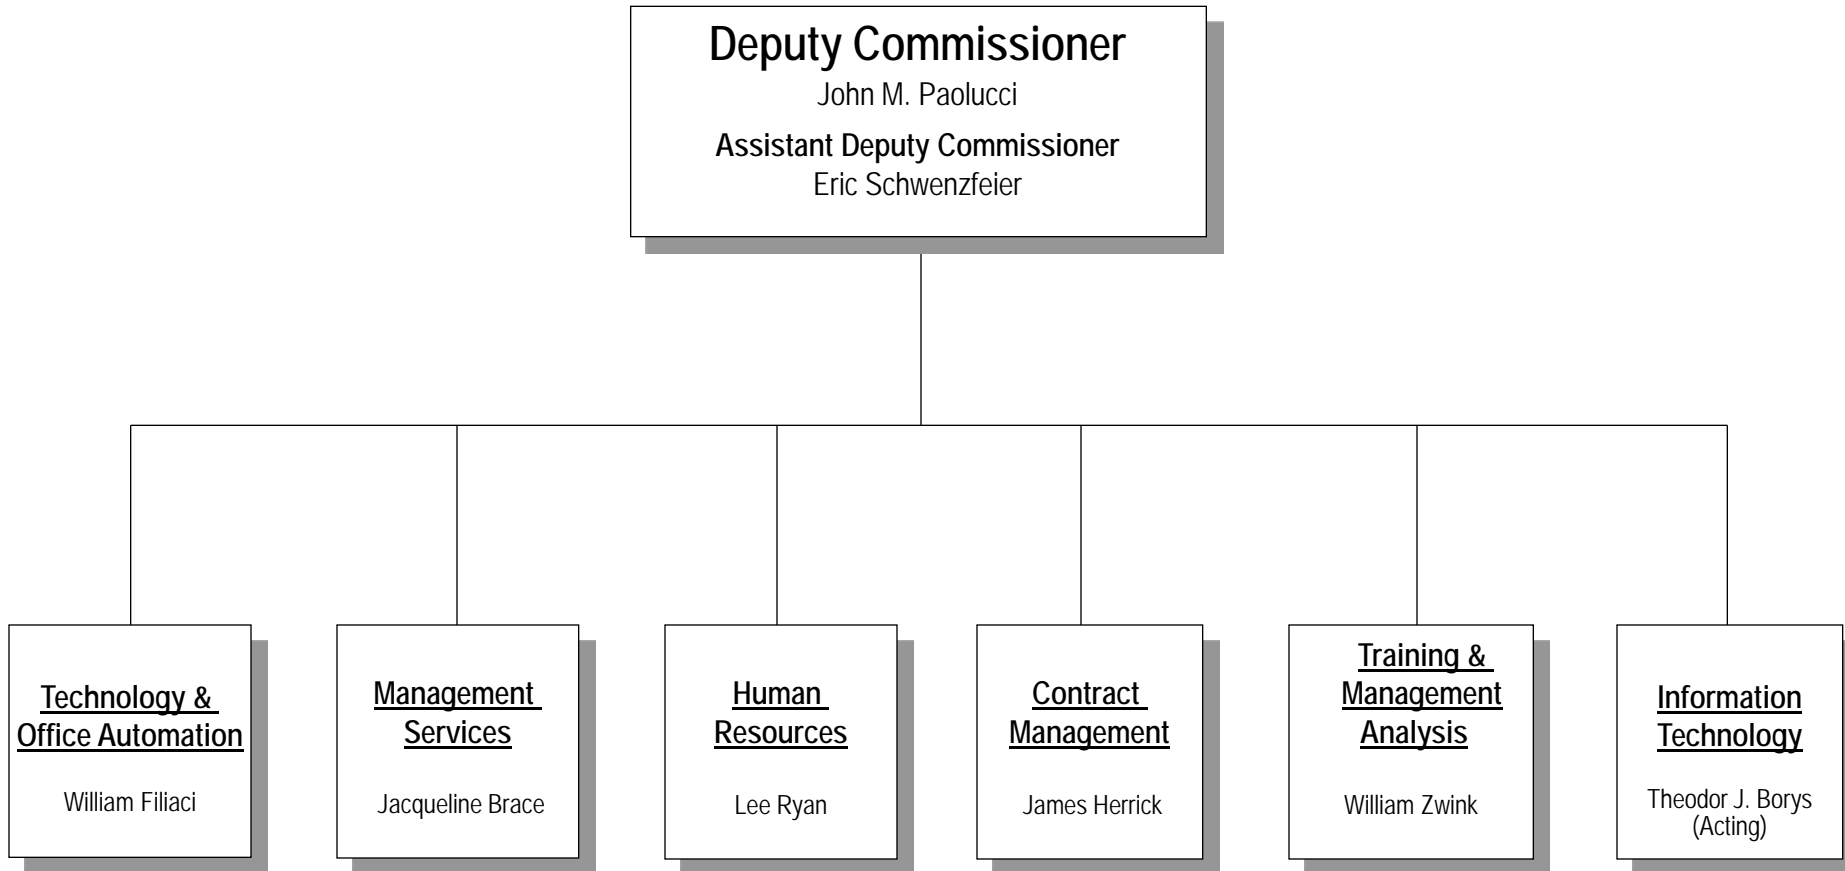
Deputy Commissioner
John M. Paolucci

Assistant Deputy Commissioner
Eric Schwenzfeier

Technology & Office Automation
William Filiaci

Management Services
Jacqueline Brace

Human Resources
Lee Ryan

Contract Management
James Herrick

Training & Management Analysis
William Zwink

Information Technology
Theodor J. Borys (Acting)